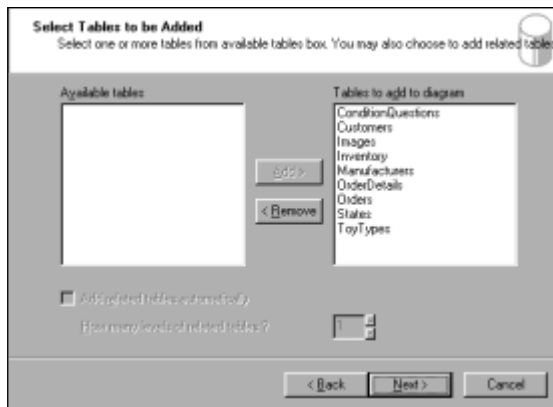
Select Tables to be Added
Select one or more tables from available tables box. You may also choose to add related table

Available tables

Tables to add to diagram

ConditionQuestions
Customers
Images
Inventory
Manufacturers
OrderDetails
Orders
States
ToyTypes

Add >

< Remove

Add related tables automatically

How many levels of related tables ?

1

< Back

Next >

Cancel